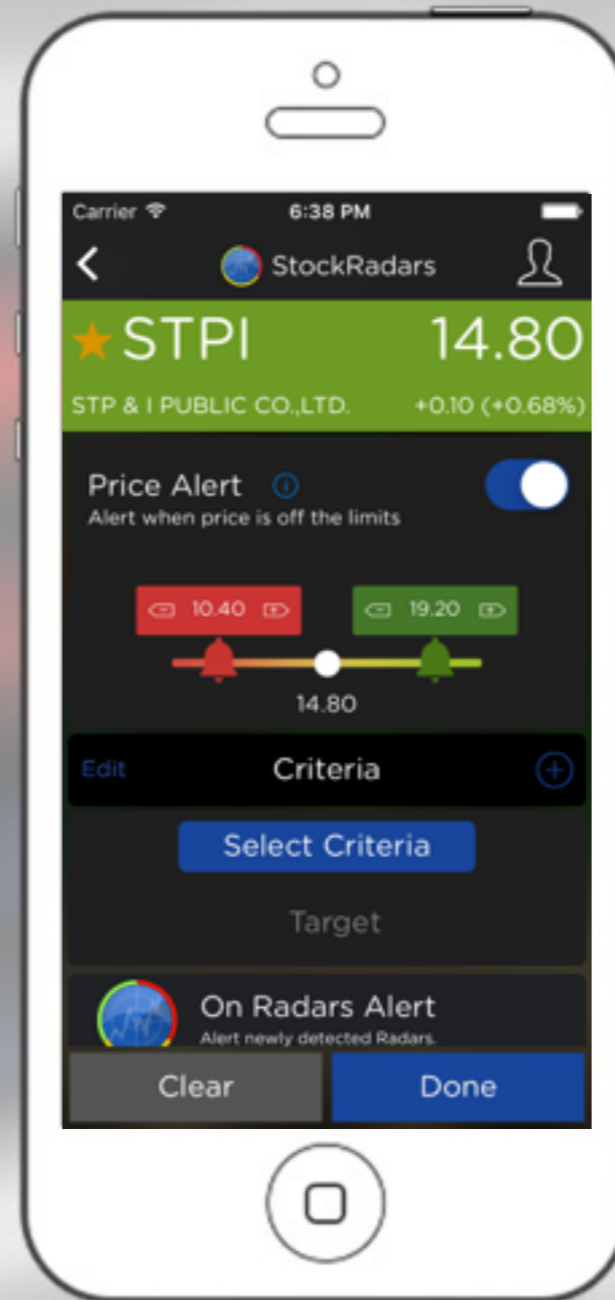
Carrier 6:38 PM

StockRadars

STPI 14.80

STP & I PUBLIC CO.,LTD. +0.10 (+0.68%)

Price Alert
Alert when price is off the limits

10.40

19.20

14.80

Edit Criteria

Select Criteria

Target

On Radars Alert
Alert newly detected Radars.

Clear

Done